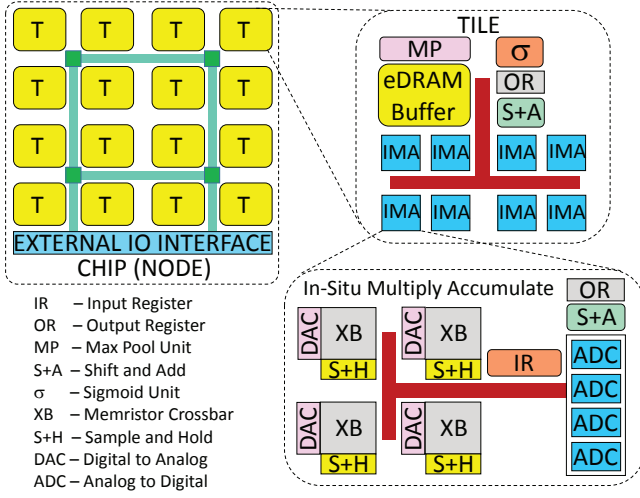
T T T T
T T T T
T T T T
T T T T
EXTERNAL IO INTERFACE
CHIP (NODE)

TILE
MP
σ
eDRAM Buffer
OR
S+A
IMA IMA IMA IMA
IMA IMA IMA IMA

In-Situ Multiply Accumulate
OR
S+A
DAC XB S+H
DAC XB S+H
IR
ADC
ADC
ADC
ADC
DAC XB S+H
DAC XB S+H

IR – Input Register
OR – Output Register
MP – Max Pool Unit
S+A – Shift and Add
σ – Sigmoid Unit
XB – Memristor Crossbar
S+H – Sample and Hold
DAC – Digital to Analog
ADC – Analog to Digital